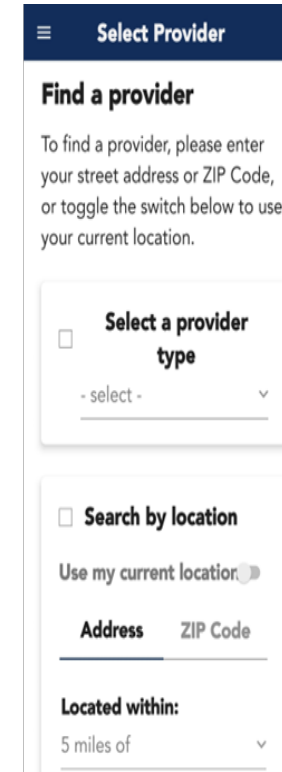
Select Provider

Find a provider

To find a provider, please enter your street address or ZIP Code, or toggle the switch below to use your current location.

Select a provider type

- select -

Search by location

Use my current location

Address ZIP Code

Located within:

5 miles of